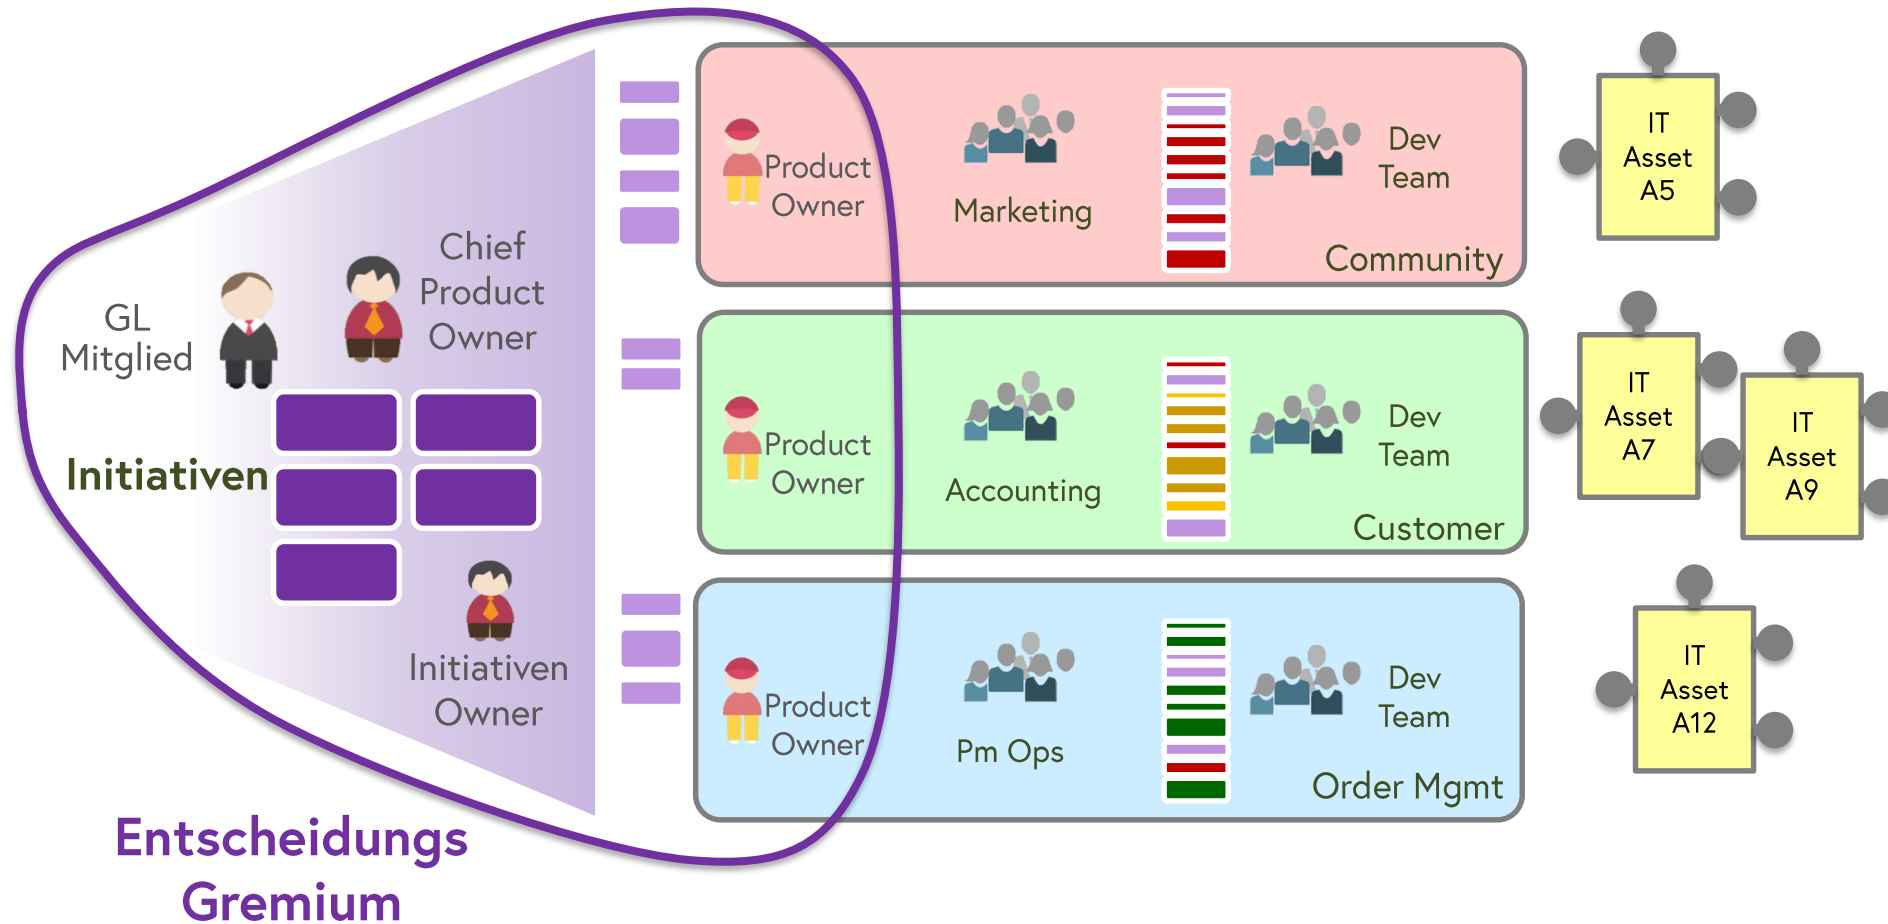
GL Mitglied

Chief Product Owner

Initiativen

Initiativen Owner

Entscheidungs Gremium

Product Owner

Marketing

Dev Team

Community

Product Owner

Accounting

Dev Team

Customer

Product Owner

Pm Ops

Dev Team

Order Mgmt

IT Asset A5

IT Asset A7

IT Asset A9

IT Asset A12